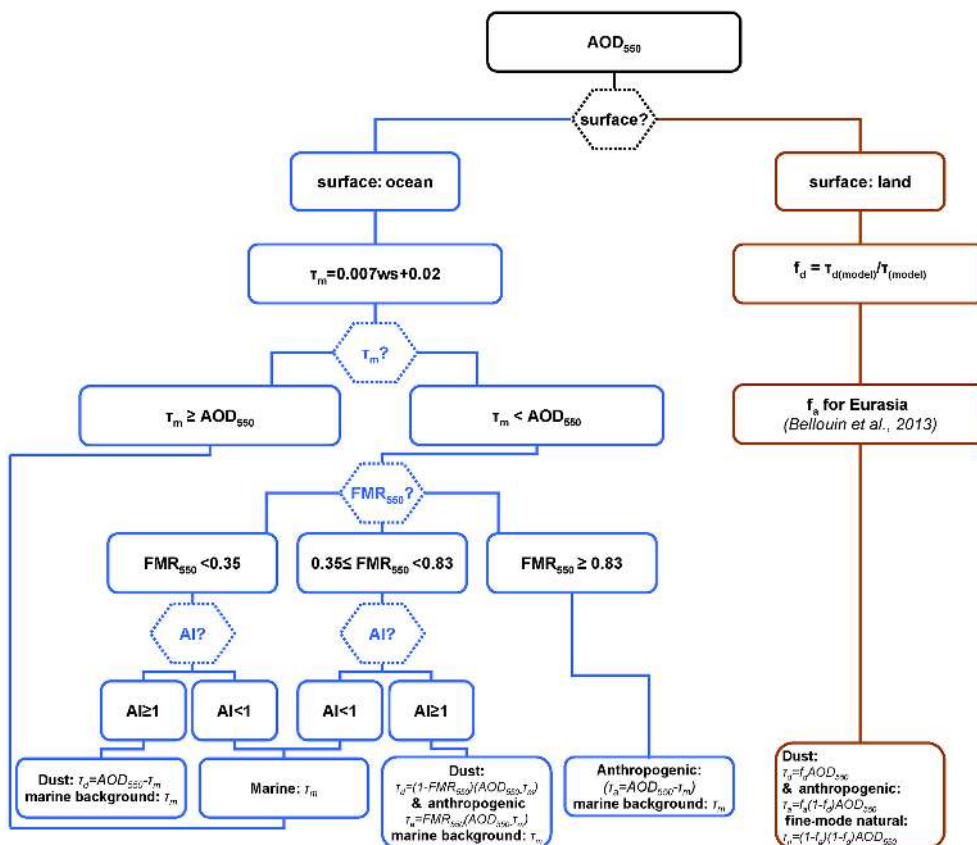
$AOD_{550}$

surface?

surface: ocean

surface: land

$\tau_m$=0.007ws+0.02

$f_d = \tau_{d(model)}/\tau_{(model)}$

$\tau_m$?

$\tau_m \geq AOD_{550}$

$\tau_m < AOD_{550}$

$f_a$ for Eurasia
(Bellouin et al., 2013)

$FMR_{550}$?

$FMR_{550}$ <0.35

0.35≤ $FMR_{550}$ <0.83

$FMR_{550} \geq 0.83$

AI?

AI?

AI≥1

AI<1

AI<1

AI≥1

Dust: $\tau_d$=$AOD_{550}$-$\tau_m$
marine background: $\tau_m$

Marine: $\tau_m$

Dust:
$\tau_d$=(1-$FMR_{550}$)($AOD_{550}$-$\tau_m$)
& anthropogenic
$\tau_a$=$FMR_{550}$($AOD_{550}$-$\tau_m$)
marine background: $\tau_m$

Anthropogenic:
($\tau_a$=$AOD_{550}$-$\tau_m$)
marine background: $\tau_m$

Dust:
$\tau_d$=$f_d AOD_{550}$
& anthropogenic:
$\tau_a$=$f_a$(1-$f_d$)$AOD_{550}$
fine-mode natural:
$\tau_n$=(1-$f_a$)(1-$f_d$)$AOD_{550}$